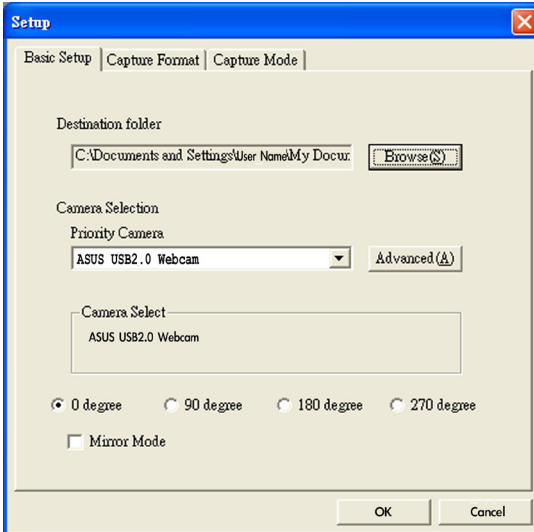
Setup

Basic Setup | Capture Format | Capture Mode

Destination folder

C:\Documents and Settings\User Name\My Docur

Browse(S)

Camera Selection

Priority Camera

ASUS USB2.0 Webcam

Advanced(A)

Camera Select

ASUS USB2.0 Webcam

0 degree 90 degree 180 degree 270 degree

Mirror Mode

OK Cancel